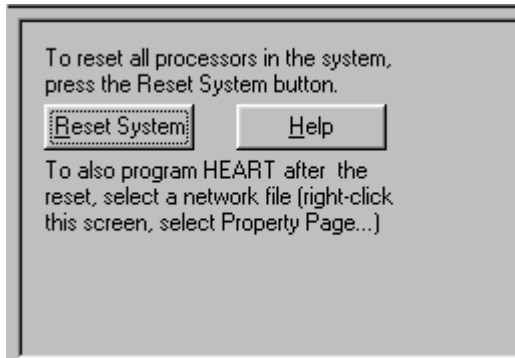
To reset all processors in the system, press the Reset System button.

Reset System

Help

To also program HEART after the reset, select a network file (right-click this screen, select Property Page...)